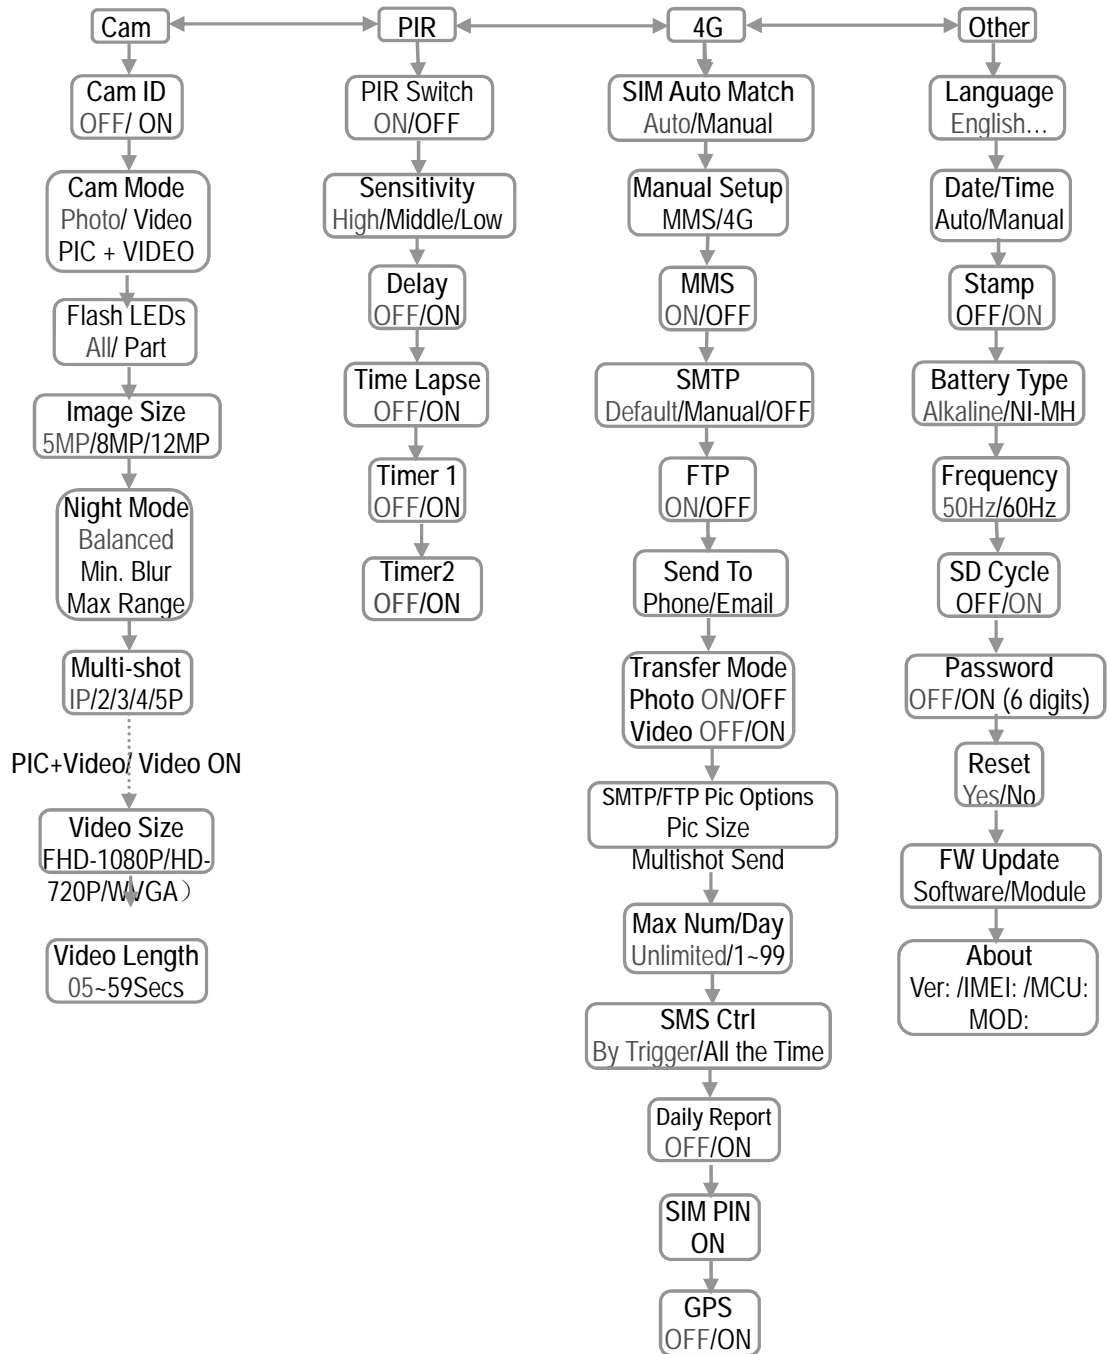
Cam
PIR
4G
Other

Cam ID
OFF/ ON

Cam Mode
Photo/ Video
PIC + VIDEO

Flash LEDs
All/ Part

Image Size
5MP/8MP/12MP

Night Mode
Balanced
Min. Blur
Max Range

Multi-shot
IP/2/3/4/5P

PIC+Video/ Video ON

Video Size
FHD-1080P/HD-720P/WVGA）

Video Length
05~59Secs

PIR Switch
ON/OFF

Sensitivity
High/Middle/Low

Delay
OFF/ON

Time Lapse
OFF/ON

Timer 1
OFF/ON

Timer2
OFF/ON

SIM Auto Match
Auto/Manual

Manual Setup
MMS/4G

MMS
ON/OFF

SMTP
Default/Manual/OFF

FTP
ON/OFF

Send To
Phone/Email

Transfer Mode
Photo ON/OFF
Video OFF/ON

SMTP/FTP Pic Options
Pic Size
Multishot Send

Max Num/Day
Unlimited/1~99

SMS Ctrl
By Trigger/All the Time

Daily Report
OFF/ON

SIM PIN
ON

GPS
OFF/ON

Language
English…

Date/Time
Auto/Manual

Stamp
OFF/ON

Battery Type
Alkaline/NI-MH

Frequency
50Hz/60Hz

SD Cycle
OFF/ON

Password
OFF/ON (6 digits)

Reset
Yes/No

FW Update
Software/Module

About
Ver: /IMEI: /MCU:
MOD: